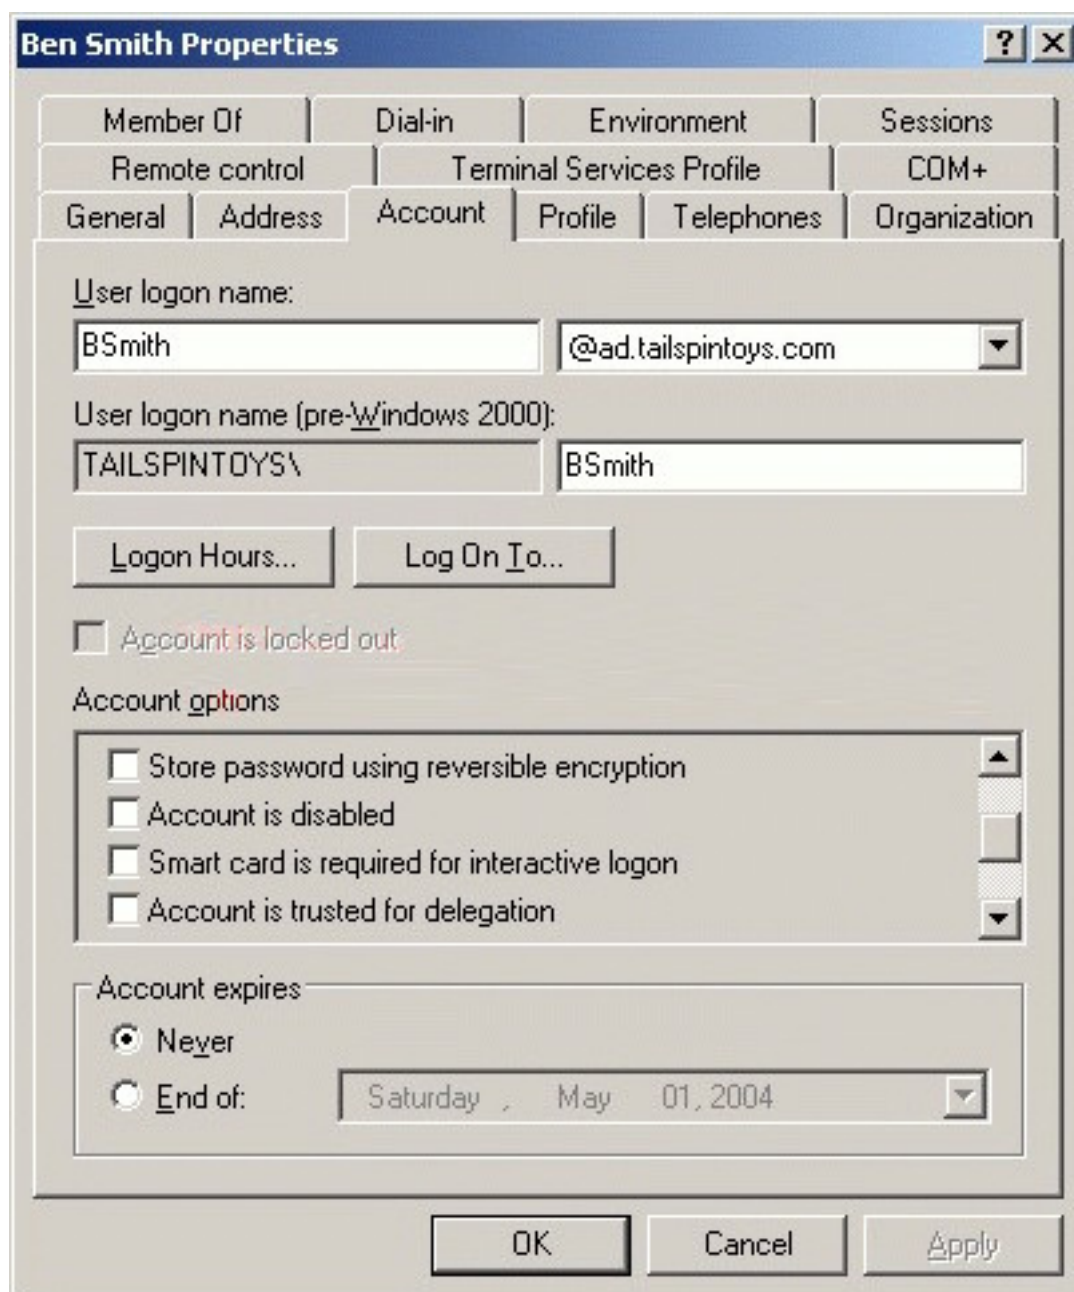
Ben Smith Properties

?

X

Member Of

Dial-in

Environment

Sessions

Remote control

Terminal Services Profile

COM+

General

Address

Account

Profile

Telephones

Organization

User logon name:

BSmith

@ad.tailspintoys.com

User logon name (pre-Windows 2000):

TAILSPINTOYS\

BSmith

Logon Hours...

Log On To...

Account is locked out

Account options

Store password using reversible encryption

Account is disabled

Smart card is required for interactive logon

Account is trusted for delegation

Account expires

Never

End of:

Saturday , May 01, 2004

OK

Cancel

Apply